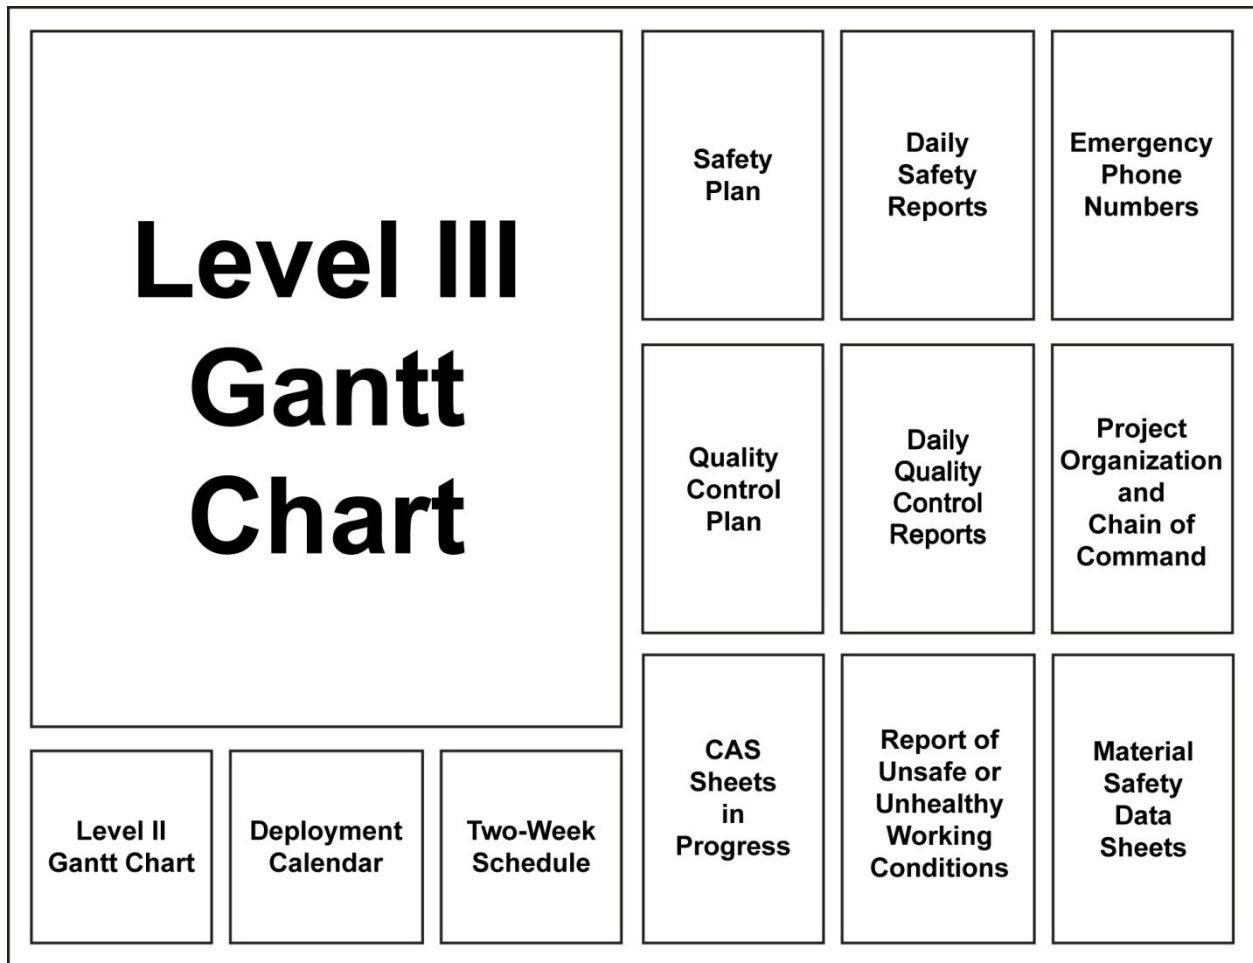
Level III Gantt Chart

Safety Plan

Daily Safety Reports

Emergency Phone Numbers

Quality Control Plan

Daily Quality Control Reports

Project Organization and Chain of Command

Level II Gantt Chart

Deployment Calendar

Two-Week Schedule

CAS Sheets in Progress

Report of Unsafe or Unhealthy Working Conditions

Material Safety Data Sheets